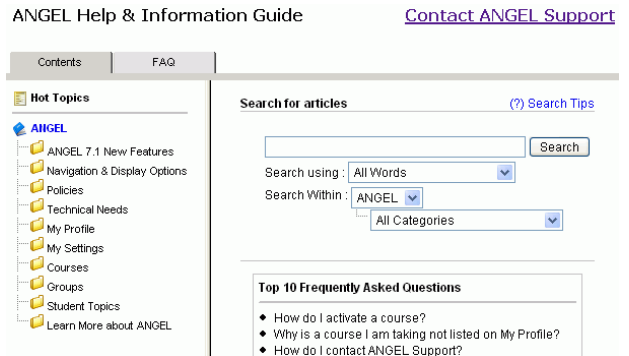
ANGEL Help & Information Guide

Contact ANGEL Support

Contents

FAQ

Hot Topics

ANGEL

ANGEL 7.1 New Features

Navigation & Display Options

Policies

Technical Needs

My Profile

My Settings

Courses

Groups

Student Topics

Learn More about ANGEL

Search for articles

(?) Search Tips

Search

Search using : All Words

Search Within : ANGEL

All Categories

Top 10 Frequently Asked Questions

- How do I activate a course?
- Why is a course I am taking not listed on My Profile?
- How do I contact ANGEL Support?